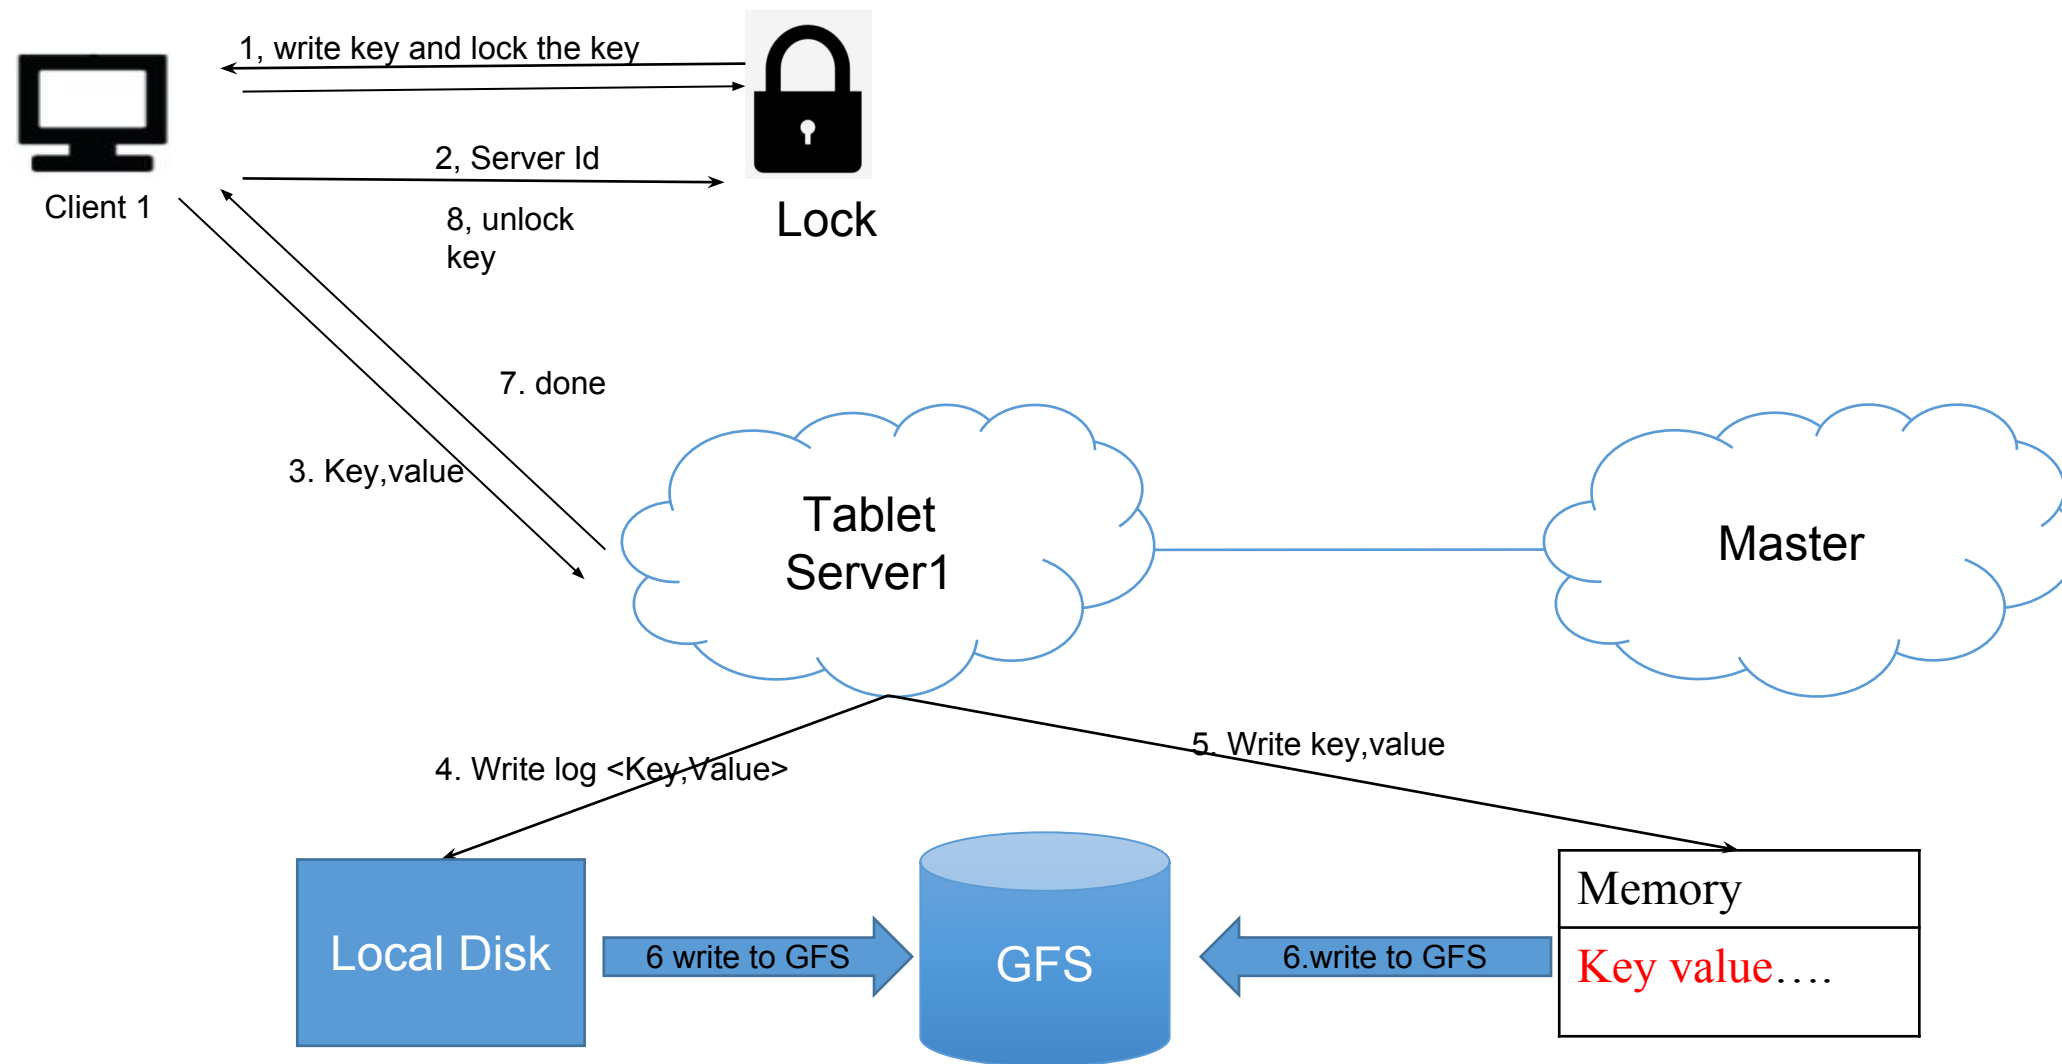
1, write key and lock the key

Client 1

2, Server Id

Lock

8, unlock key

7. done

3. Key,value

Tablet Server1

Master

4. Write log <Key,Value>

5. Write key,value

Local Disk

6 write to GFS

GFS

6.write to GFS

Memory

Key value….